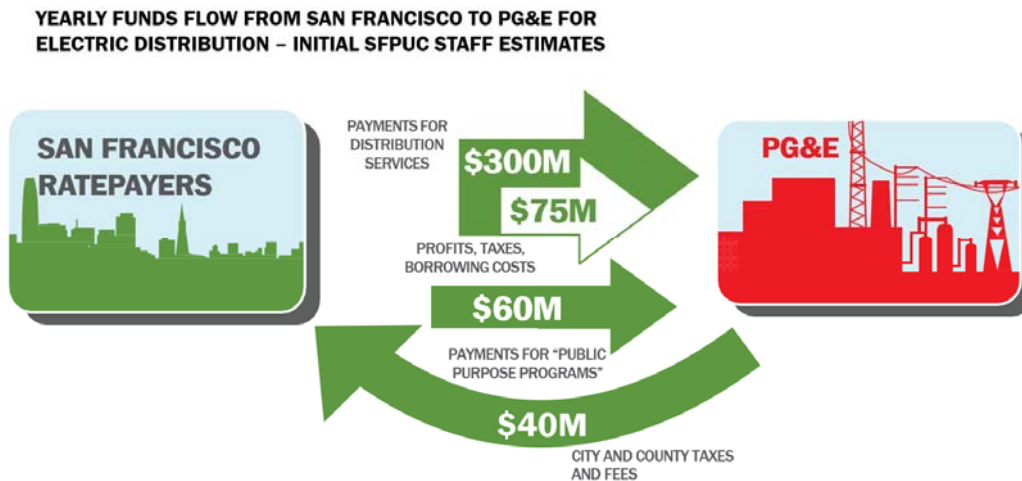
YEARLY FUNDS FLOW FROM SAN FRANCISCO TO PG&E FOR ELECTRIC DISTRIBUTION – INITIAL SFPUC STAFF ESTIMATES

SAN FRANCISCO RATEPAYERS

PAYMENTS FOR DISTRIBUTION SERVICES

$300M

$75M

PROFITS, TAXES, BORROWING COSTS

PG&E

$60M

PAYMENTS FOR "PUBLIC PURPOSE PROGRAMS"

$40M

CITY AND COUNTY TAXES AND FEES